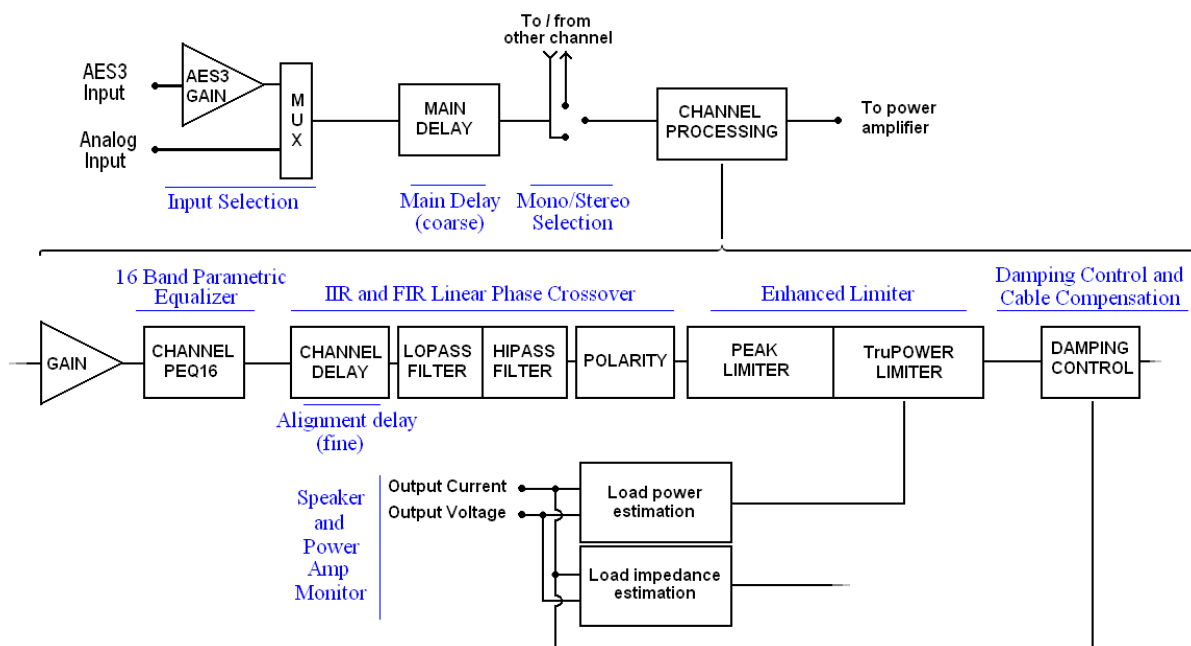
To / from other channel

AES3 Input

AES3 GAIN

M U X

Analog Input

MAIN DELAY

CHANNEL PROCESSING

To power amplifier

Input Selection

Main Delay (coarse)

Mono/Stereo Selection

16 Band Parametric Equalizer

IIR and FIR Linear Phase Crossover

Enhanced Limiter

Damping Control and Cable Compensation

GAIN

CHANNEL PEQ16

CHANNEL DELAY

LOPASS FILTER

HIPASS FILTER

POLARITY

PEAK LIMITER

TruPOWER LIMITER

DAMPING CONTROL

Alignment delay (fine)

Speaker and Power Amp Monitor

Output Current

Output Voltage

Load power estimation

Load impedance estimation